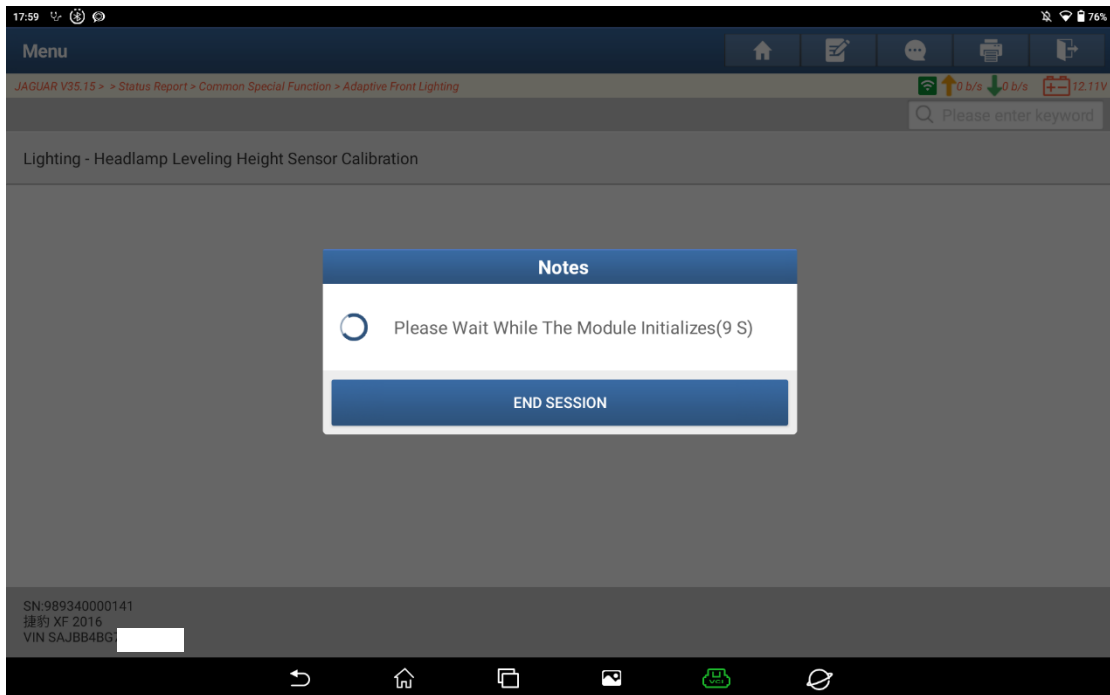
17:59 76%

Menu

JAGUAR V35.15 > > Status Report > Common Special Function > Adaptive Front Lighting

0 b/s 0 b/s 12.11V

Please enter keyword

Lighting - Headlamp Leveling Height Sensor Calibration

Notes

Please Wait While The Module Initializes(9 S)

END SESSION

SN:989340000141
捷豹 XF 2016
VIN SAJBB4BG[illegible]

VCI